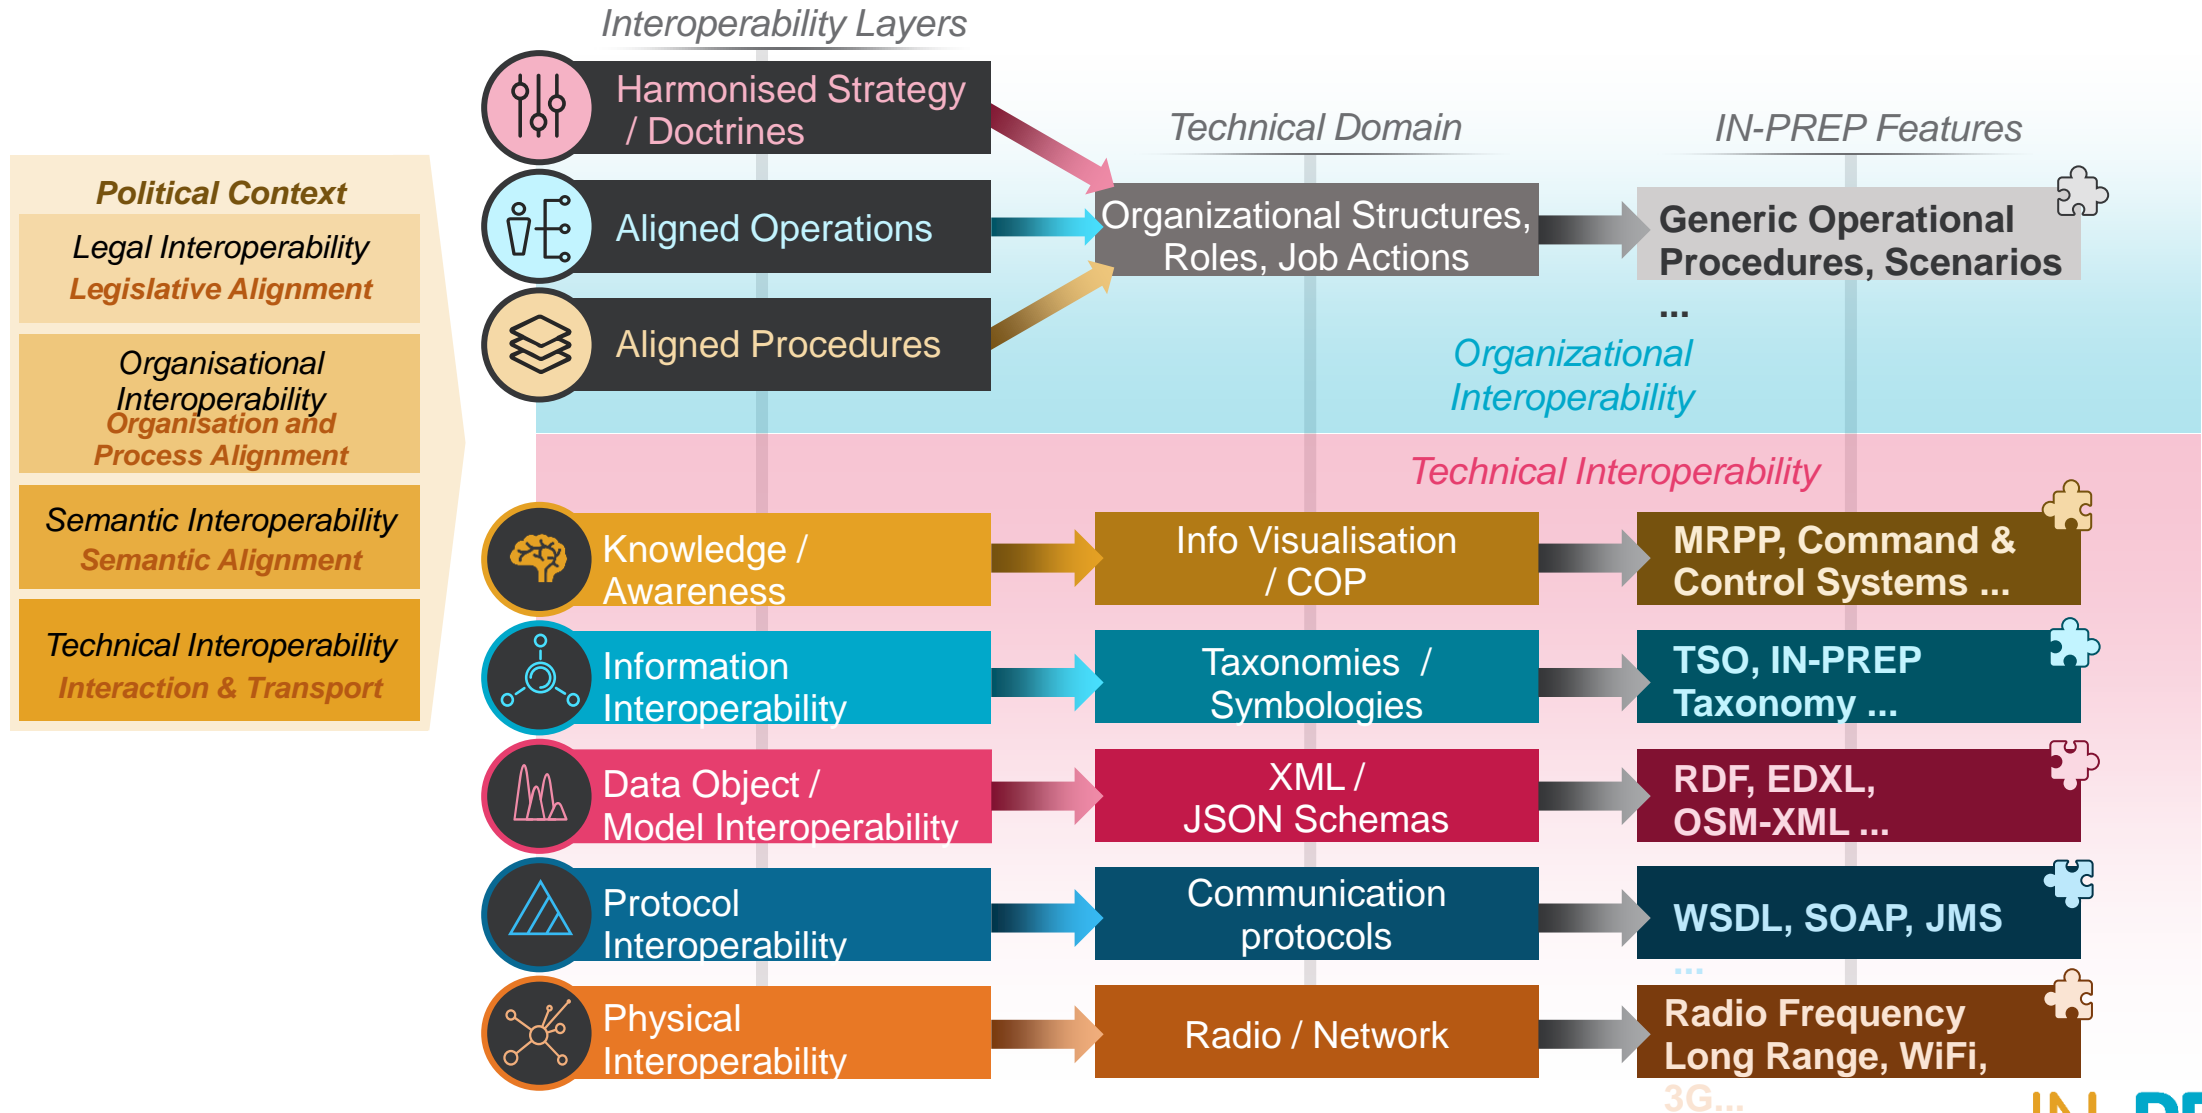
Interoperability Layers

Harmonised Strategy / Doctrines

Aligned Operations

Aligned Procedures

Technical Domain

IN-PREP Features

Organizational Structures, Roles, Job Actions

Generic Operational Procedures, Scenarios

...

Organizational Interoperability

Political Context

Legal Interoperability

Legislative Alignment

Organisational Interoperability

Organisation and Process Alignment

Semantic Interoperability

Semantic Alignment

Technical Interoperability

Interaction & Transport

Technical Interoperability

Knowledge / Awareness

Info Visualisation / COP

MRPP, Command & Control Systems ...

Information Interoperability

Taxonomies / Symbologies

TSO, IN-PREP Taxonomy ...

Data Object / Model Interoperability

XML / JSON Schemas

RDF, EDXL, OSM-XML ...

Protocol Interoperability

Communication protocols

WSDL, SOAP, JMS

...

Physical Interoperability

Radio / Network

Radio Frequency Long Range, WiFi, 3G...

IN-PR